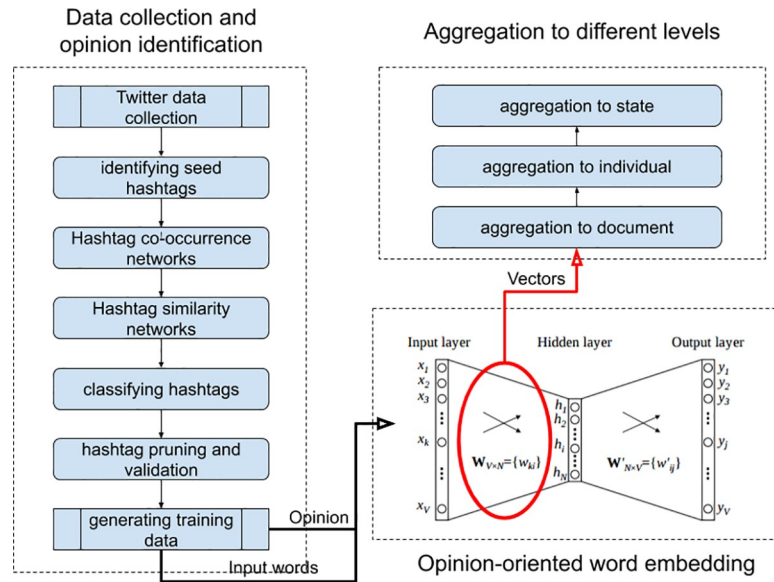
Data collection and opinion identification

Twitter data collection

identifying seed hashtags

Hashtag co-occurrence networks

Hashtag similarity networks

classifying hashtags

hashtag pruning and validation

generating training data

Opinion

Input words

Aggregation to different levels

aggregation to state

aggregation to individual

aggregation to document

Vectors

Input layer

Hidden layer

Output layer

$x_1$
$x_2$
$x_3$
$x_k$
$x_V$

$h_1$
$h_2$
$h_i$
$h_N$

$y_1$
$y_2$
$y_3$
$y_j$
$y_V$

$\mathbf{W}_{V\times N}=\{w_{ki}\}$

$\mathbf{W}'_{N\times V}=\{w'_{ij}\}$

Opinion-oriented word embedding